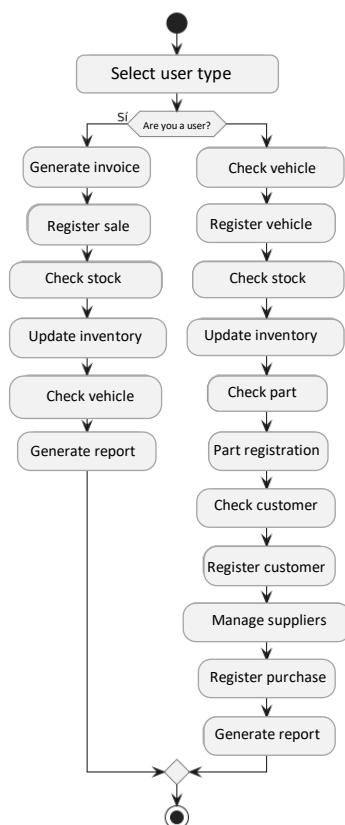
Select user type

Sí

Are you a user?

Generate invoice

Register sale

Check stock

Update inventory

Check vehicle

Generate report

Check vehicle

Register vehicle

Check stock

Update inventory

Check part

Part registration

Check customer

Register customer

Manage suppliers

Register purchase

Generate report